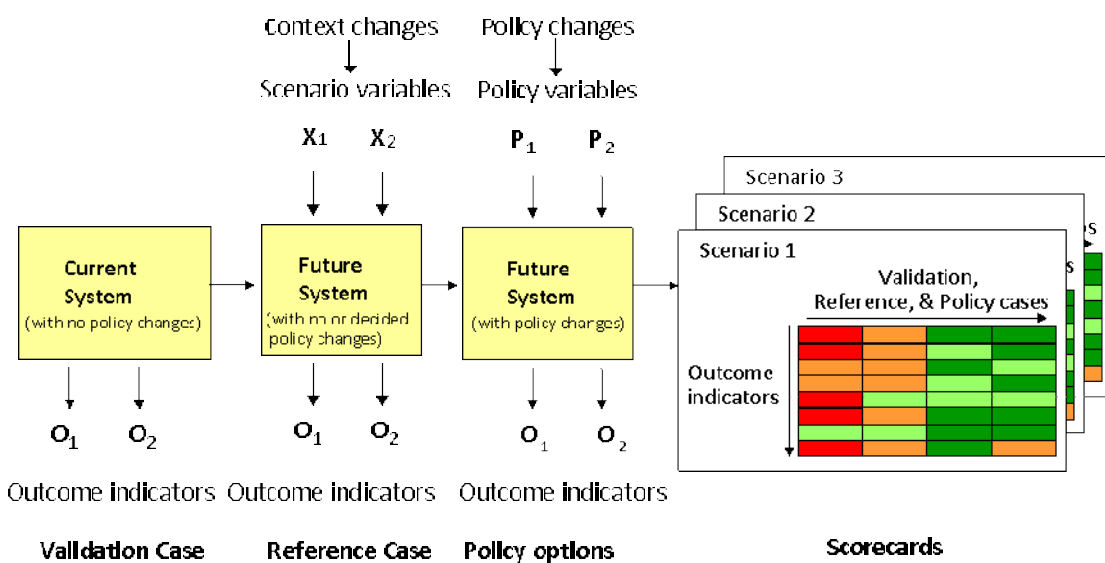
Context changes
Scenario variables

Policy changes
Policy variables

$X_1$ $X_2$

$P_1$ $P_2$

Current System (with no policy changes)

Future System (with no or decided policy changes)

Future System (with policy changes)

Scenario 3
Scenario 2
Scenario 1
Validation, Reference, & Policy cases
Outcome indicators

$O_1$ $O_2$
Outcome indicators
Validation Case

$O_1$ $O_2$
Outcome indicators
Reference Case

$O_1$ $O_2$
Outcome indicators
Policy options

Scorecards